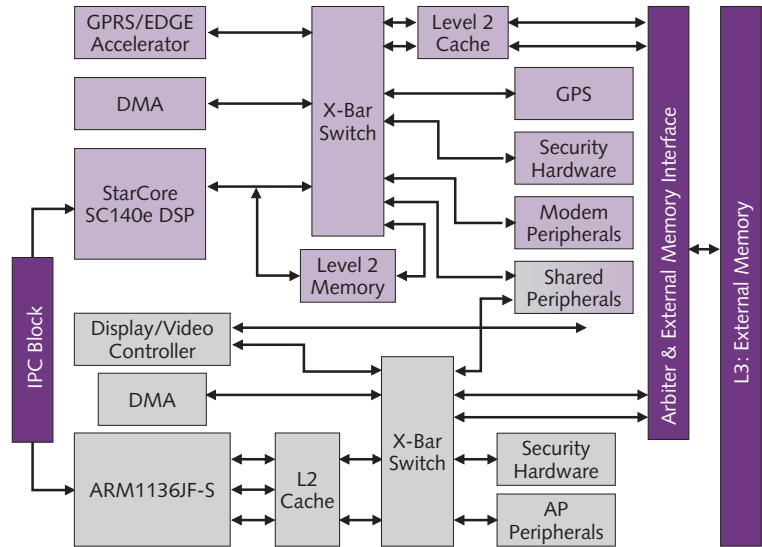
GPRS/EDGE Accelerator

DMA

StarCore SC140e DSP

X-Bar Switch

Level 2 Cache

GPS

Security Hardware

Modem Peripherals

Level 2 Memory

Shared Peripherals

Arbiter & External Memory Interface

L3: External Memory

IPC Block

Display/Video Controller

DMA

ARM1136JF-S

L2 Cache

X-Bar Switch

Security Hardware

AP Peripherals